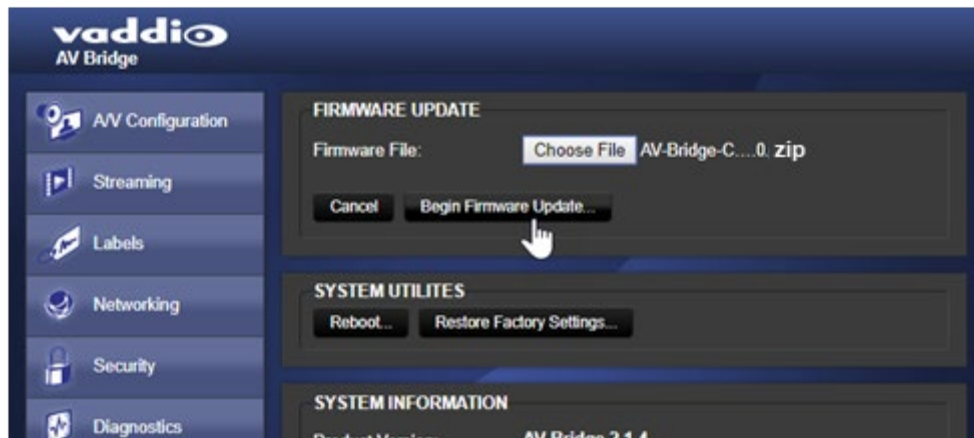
vaddio
AV Bridge

A/V Configuration

Streaming

Labels

Networking

Security

Diagnostics

FIRMWARE UPDATE

Firmware File: Choose File AV-Bridge-C....0. zip

Cancel Begin Firmware Update...

SYSTEM UTILITES

Reboot... Restore Factory Settings...

SYSTEM INFORMATION

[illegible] AV Bridge 2.1.4